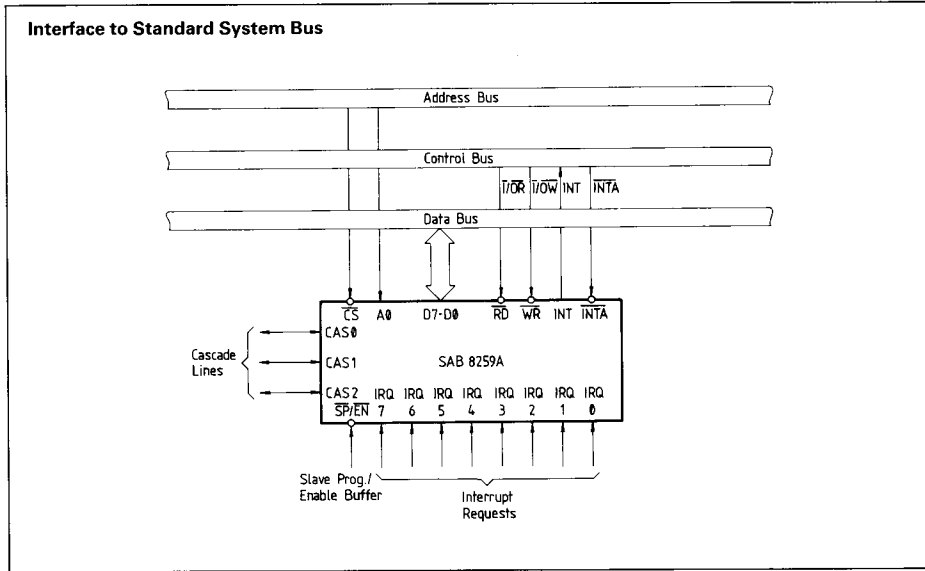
Interface to Standard System Bus

Address Bus

Control Bus

$\overline{I/OR}$ $\overline{I/OW}$ INT $\overline{INTA}$

Data Bus

$\overline{CS}$ A0 D7-D0 $\overline{RD}$ $\overline{WR}$ INT $\overline{INTA}$

CAS0

Cascade Lines

CAS1

SAB 8259A

CAS2

$\overline{SP}/\overline{EN}$

IRQ 7 IRQ 6 IRQ 5 IRQ 4 IRQ 3 IRQ 2 IRQ 1 IRQ 0

Slave Prog./ Enable Buffer

Interrupt Requests